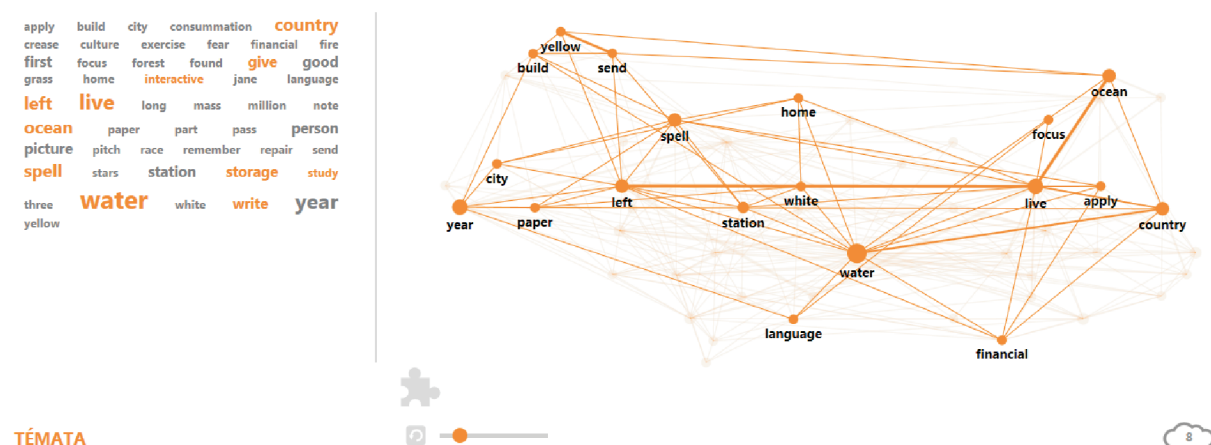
apply build city consummation country
crease culture exercise fear financial fire
first focus forest found give good
grass home interactive jane language
left live long mass million note
ocean paper part pass person
picture pitch race remember repair send
spell stars station storage study
three water white write year
yellow

yellow
build send
ocean
home
focus
spell
city
left white live apply
year paper station country
water
language
financial

TÉMATA

8